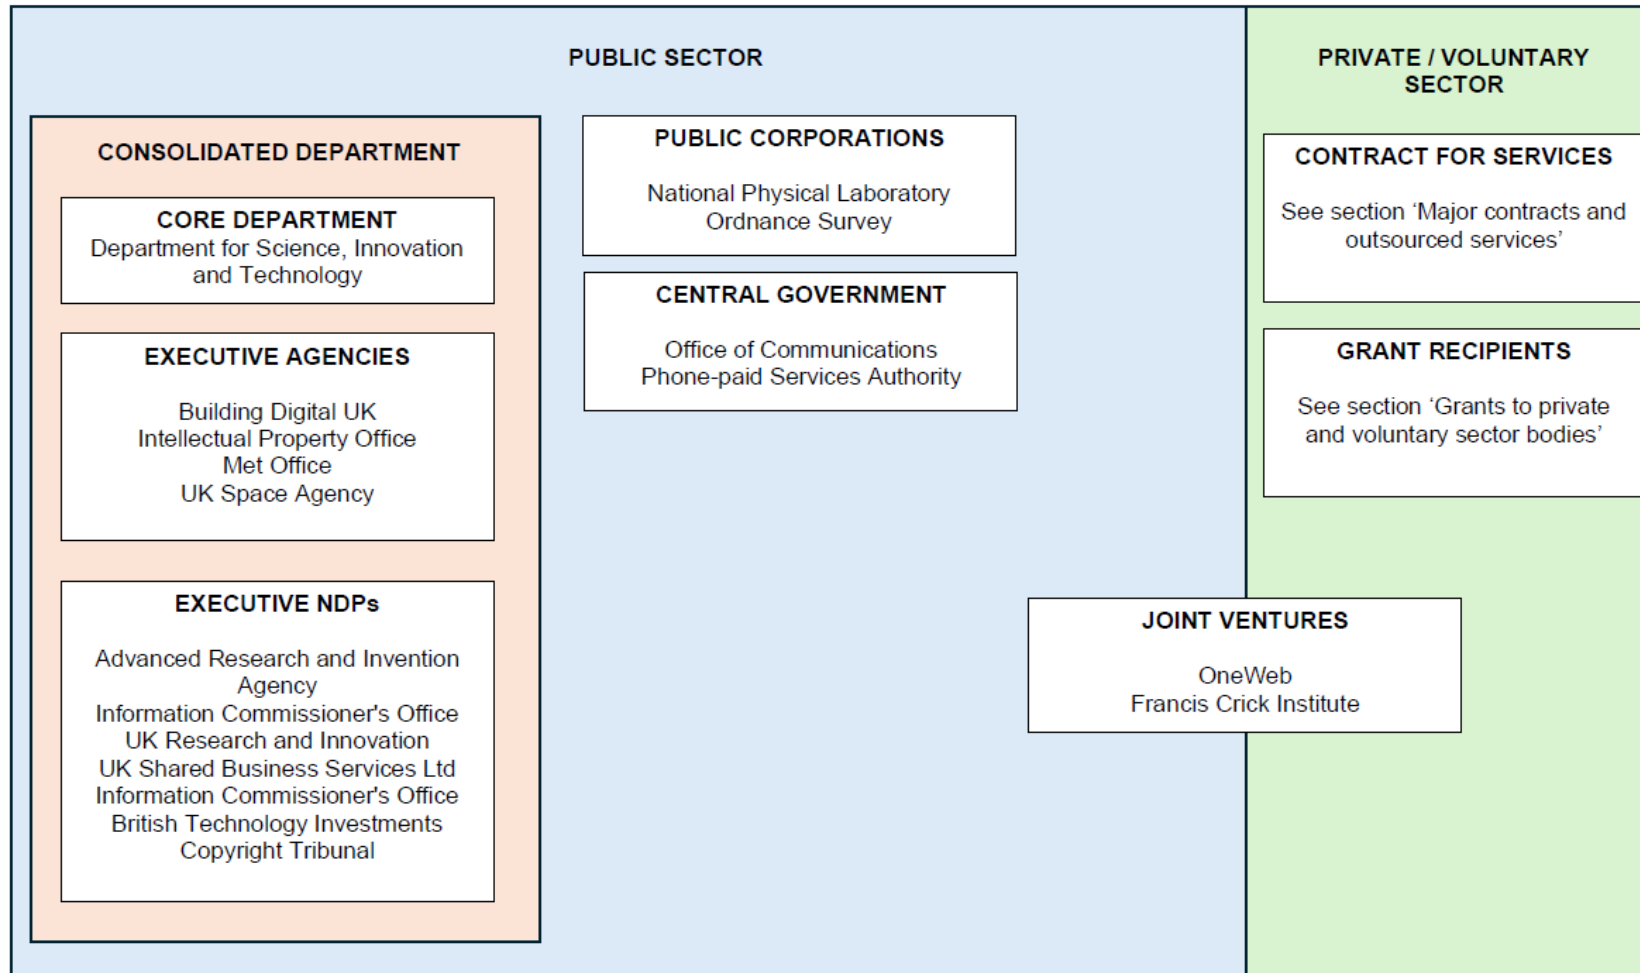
PUBLIC SECTOR

PRIVATE / VOLUNTARY SECTOR

CONSOLIDATED DEPARTMENT

CORE DEPARTMENT
Department for Science, Innovation and Technology

EXECUTIVE AGENCIES

Building Digital UK
Intellectual Property Office
Met Office
UK Space Agency

EXECUTIVE NDPs

Advanced Research and Invention Agency
Information Commissioner's Office
UK Research and Innovation
UK Shared Business Services Ltd
Information Commissioner's Office
British Technology Investments
Copyright Tribunal

PUBLIC CORPORATIONS

National Physical Laboratory
Ordnance Survey

CENTRAL GOVERNMENT

Office of Communications
Phone-paid Services Authority

CONTRACT FOR SERVICES

See section 'Major contracts and outsourced services'

GRANT RECIPIENTS

See section 'Grants to private and voluntary sector bodies'

JOINT VENTURES

OneWeb
Francis Crick Institute